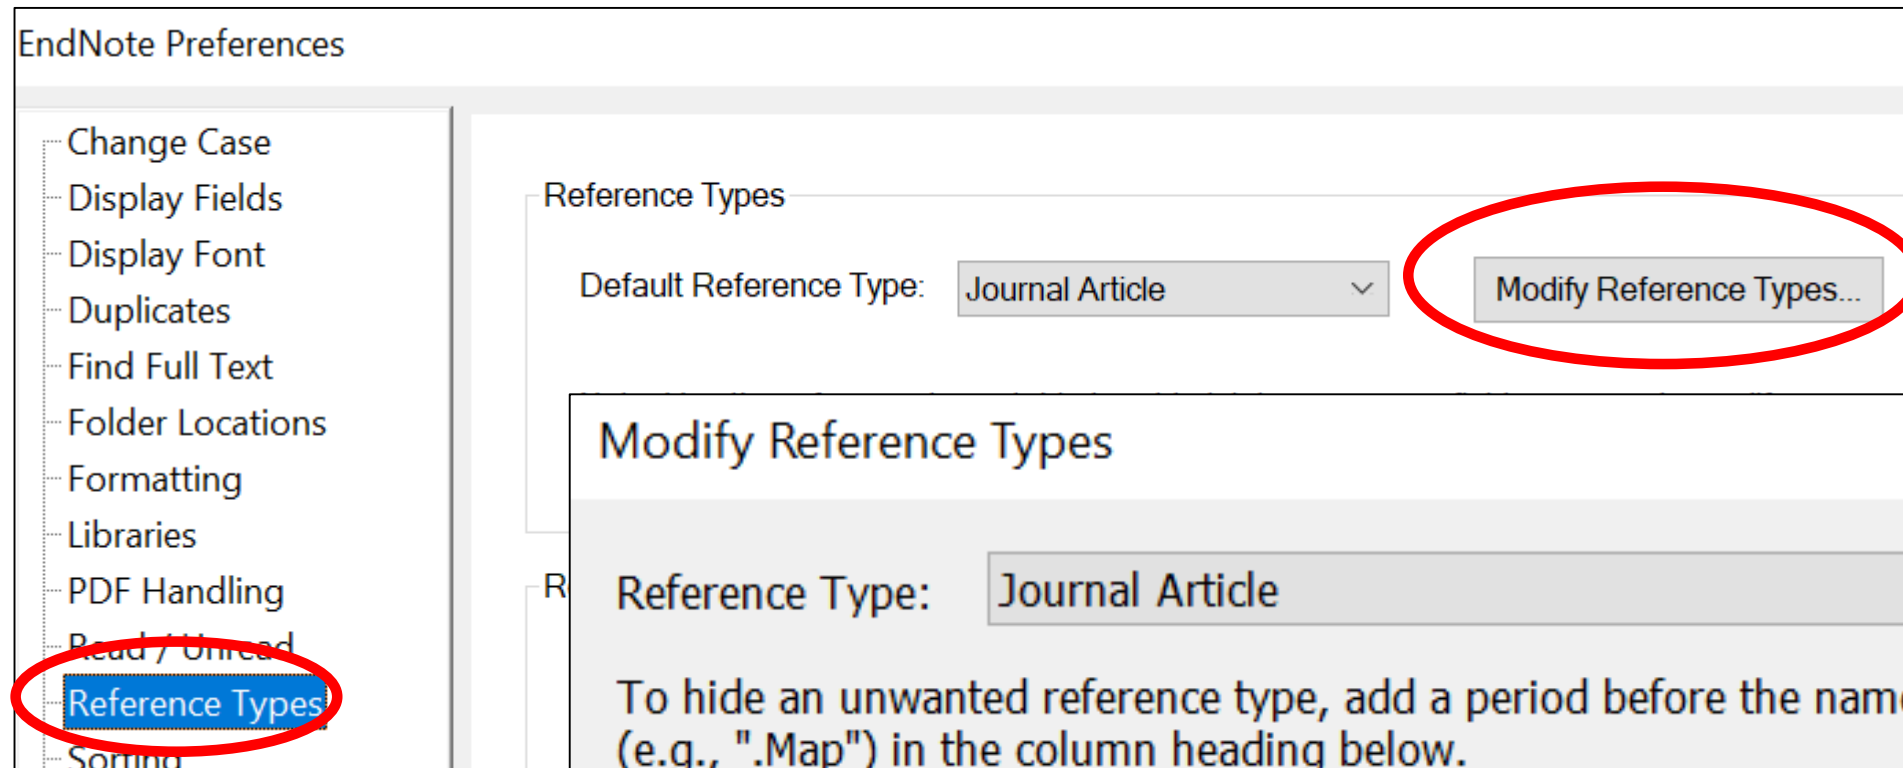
EndNote Preferences

Change Case
Display Fields
Display Font
Duplicates
Find Full Text
Folder Locations
Formatting
Libraries
PDF Handling
Read / Unread
Reference Types
Sorting

Reference Types

Default Reference Type: Journal Article

Modify Reference Types...

R

Modify Reference Types

Reference Type: Journal Article

To hide an unwanted reference type, add a period before the name (e.g., ".Map") in the column heading below.